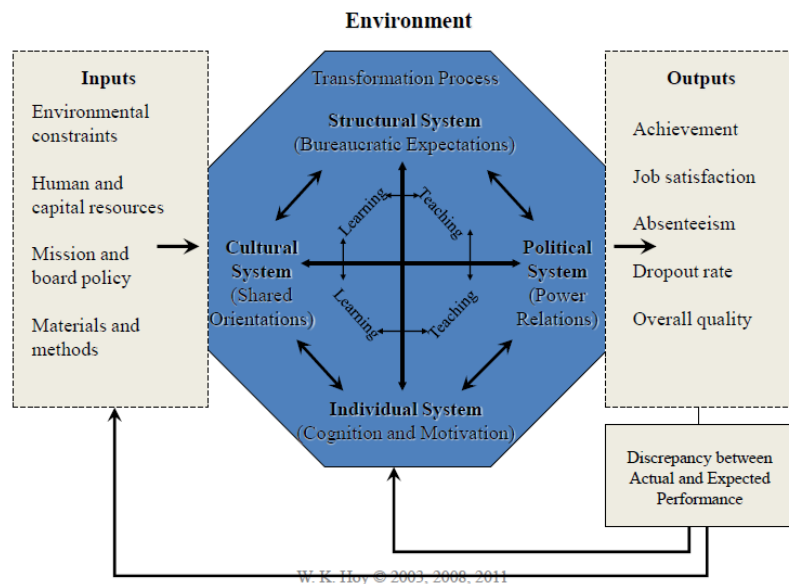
Environment

Inputs

Environmental constraints

Human and capital resources

Mission and board policy

Materials and methods

Transformation Process

Structural System
(Bureaucratic Expectations)

Learning

Teaching

Cultural System
(Shared Orientations)

Political System
(Power Relations)

Learning

Teaching

Individual System
(Cognition and Motivation)

Outputs

Achievement

Job satisfaction

Absenteeism

Dropout rate

Overall quality

Discrepancy between Actual and Expected Performance

W. K. Hoy © 2003, 2008, 2011